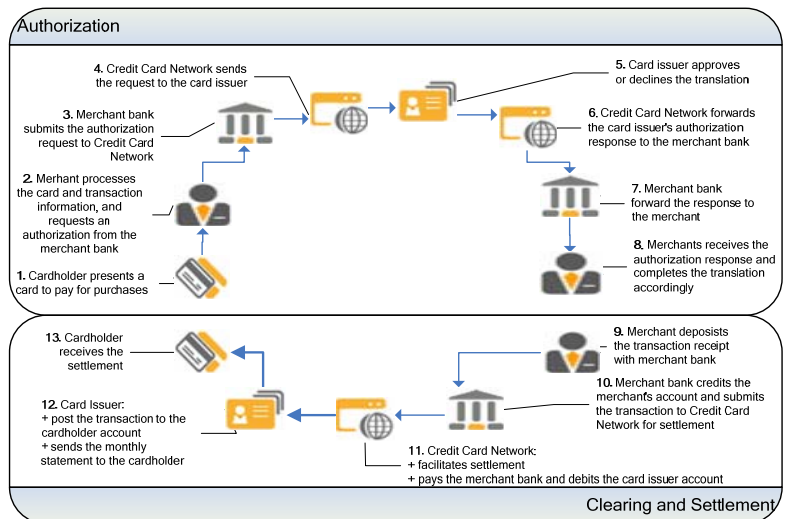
Authorization

4. Credit Card Network sends the request to the card issuer

5. Card issuer approves or declines the translation

3. Merchant bank submits the authorization request to Credit Card Network

6. Credit Card Network forwards the card issuer's authorization response to the merchant bank

2. Merhant processes the card and transaction information, and requests an authorization from the merchant bank

7. Merchant bank forward the response to the merchant

8. Merchants receives the authorization response and completes the translation accordingly

1. Cardholder presents a card to pay for purchases

13. Cardholder receives the settlement

9. Merchant deposists the transaction receipt with merchant bank

12. Card Issuer:
+ post the transaction to the cardholder account
+ sends the monthly statement to the cardholder

10. Merchant bank credits the merchant's account and submits the transaction to Credit Card Network for settlement

11. Credit Card Network:
+ facilitates settlement
+ pays the merchant bank and debits the card issuer account

Clearing and Settlement